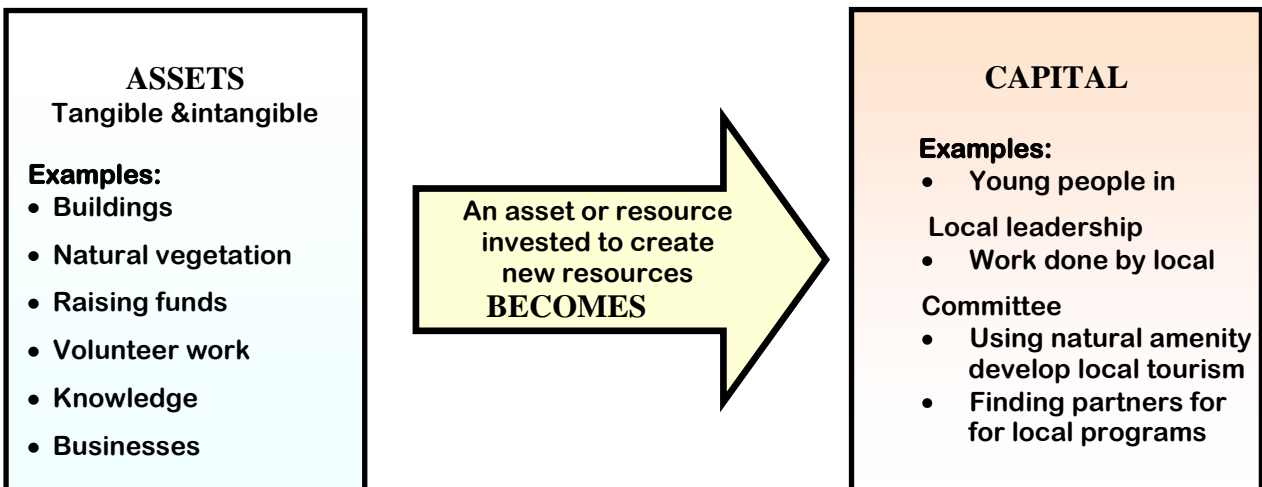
ASSETS
Tangible &intangible

Examples:
- Buildings
- Natural vegetation
- Raising funds
- Volunteer work
- Knowledge
- Businesses

An asset or resource invested to create new resources
BECOMES

CAPITAL

Examples:
- Young people in

Local leadership
- Work done by local

Committee
- Using natural amenity develop local tourism
- Finding partners for for local programs